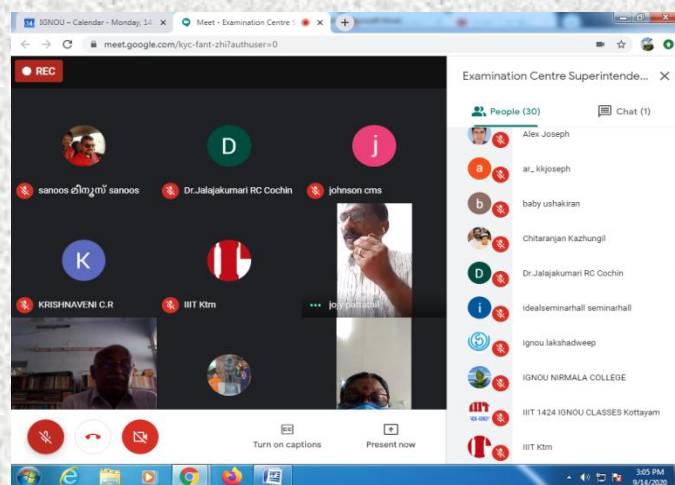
IGNOU – Calendar - Monday, 14 ×
Meet - Examination Centre ×
+
meet.google.com/kyc-fant-zhi?authuser=0

REC

sanoos ടിസനൂസ് sanoos
D
Dr.Jalajakumari RC Cochin
j
johnson cms
K
KRISHNAVENI C.R
IIIT Ktm
joy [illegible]

Turn on captions
Present now

Examination Centre Superintende...
People (30)
Chat (1)
Alex Joseph
a
ar_ kkjoseph
b
baby ushakiran
Chitaranjan Kazhungil
D
Dr.Jalajakumari RC Cochin
i
idealseminarhall seminarhall
Ignou lakshadweep
IGNOU NIRMALA COLLEGE
IIIT 1424 IGNOU CLASSES Kottayam
IIIT Ktm

3:05 PM
9/14/2020